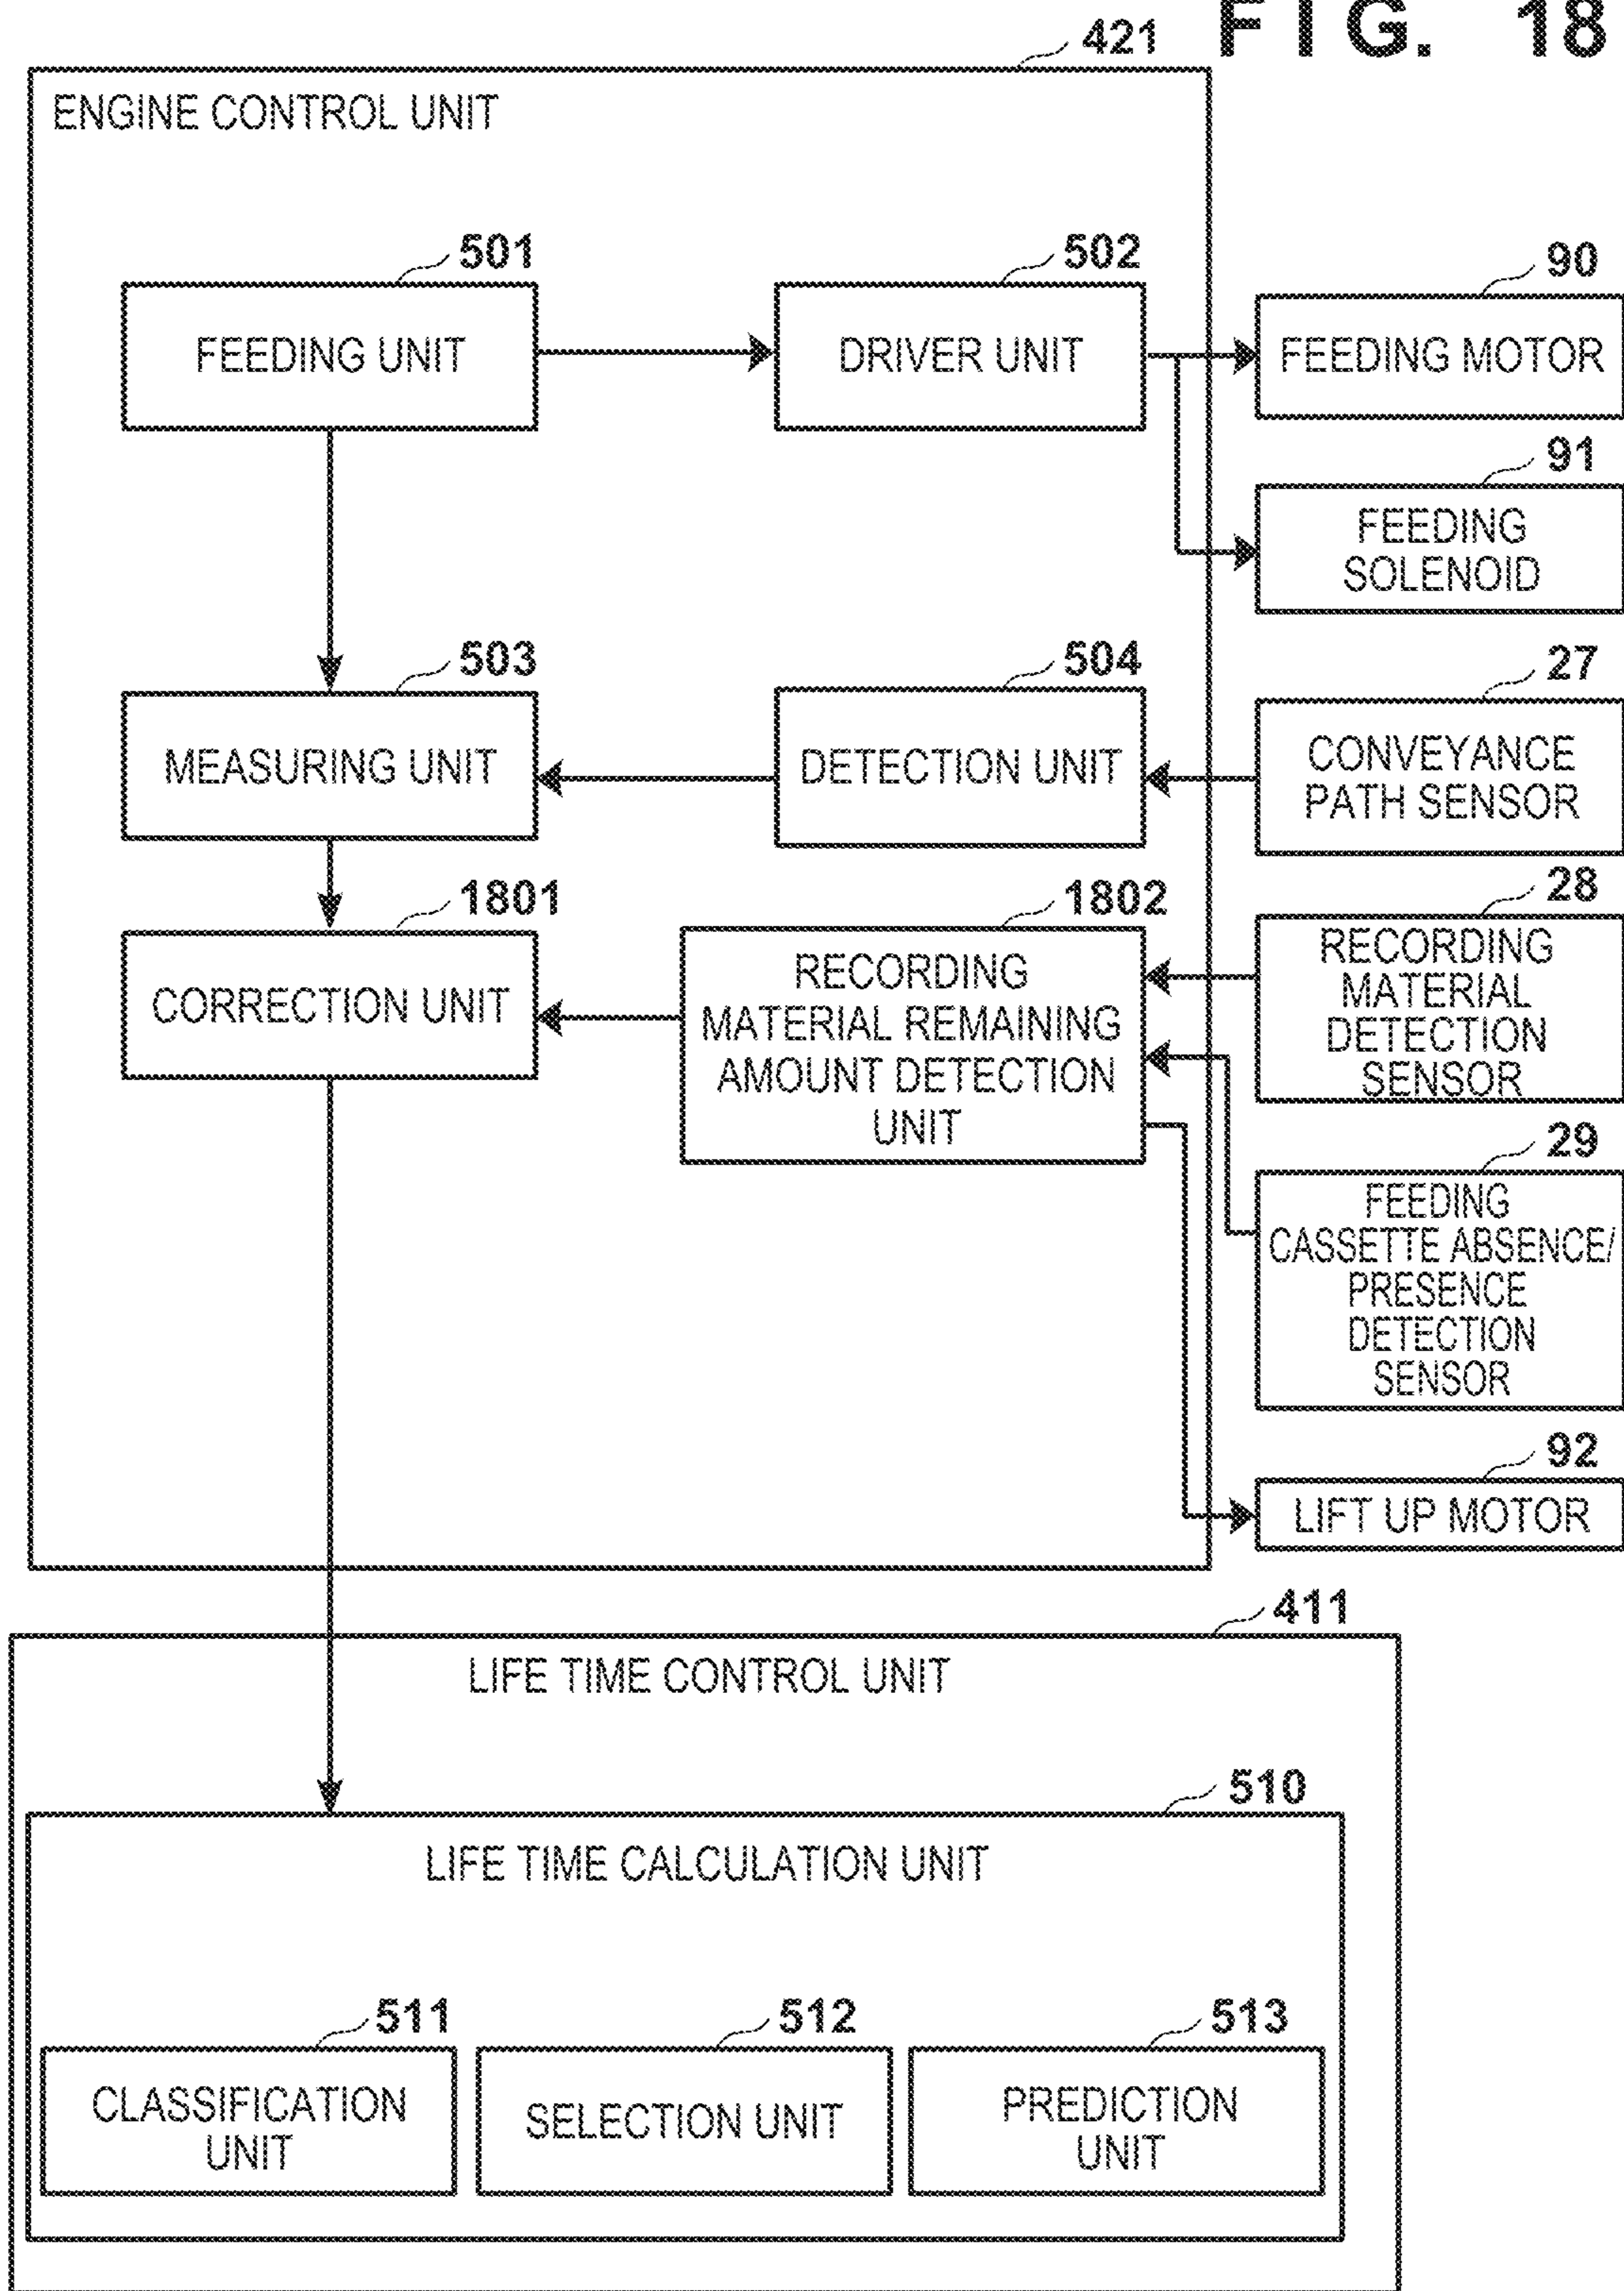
FIG. 18

421

ENGINE CONTROL UNIT

501
FEEDING UNIT

502
DRIVER UNIT

90
FEEDING MOTOR

91
FEEDING SOLENOID

503
MEASURING UNIT

504
DETECTION UNIT

27
CONVEYANCE PATH SENSOR

1801
CORRECTION UNIT

1802
RECORDING MATERIAL REMAINING AMOUNT DETECTION UNIT

28
RECORDING MATERIAL DETECTION SENSOR

29
FEEDING CASSETTE ABSENCE/ PRESENCE DETECTION SENSOR

92
LIFT UP MOTOR

411
LIFE TIME CONTROL UNIT

510
LIFE TIME CALCULATION UNIT

511
CLASSIFICATION UNIT

512
SELECTION UNIT

513
PREDICTION UNIT